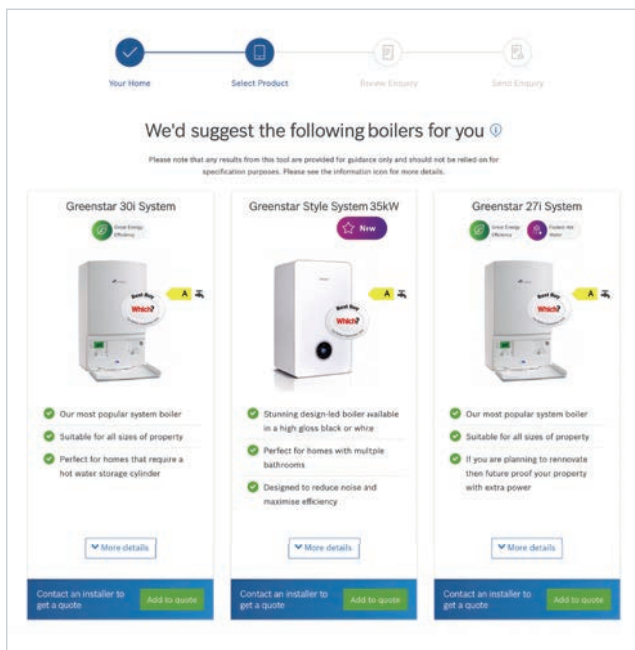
Your Home

Select Product

Review Enquiry

Send Enquiry

We'd suggest the following boilers for you

Please note that any results from this tool are provided for guidance only and should not be relied on for specification purposes. Please see the information icon for more details.

Greenstar 30i System

Great Energy Efficiency

Best Buy Which?

A

Our most popular system boiler

Suitable for all sizes of property

Perfect for homes that require a hot water storage cylinder

More details

Contact an installer to get a quote

Add to quote

Greenstar Style System 35kW

New

Best Buy Which?

A

Stunning design-led boiler available in a high gloss black or white

Perfect for homes with multiple bathrooms

Designed to reduce noise and maximise efficiency

More details

Contact an installer to get a quote

Add to quote

Greenstar 27i System

Great Energy Efficiency

Instant Hot Water

Best Buy Which?

A

Our most popular system boiler

Suitable for all sizes of property

If you are planning to rennovate then future proof your property with extra power

More details

Contact an installer to get a quote

Add to quote